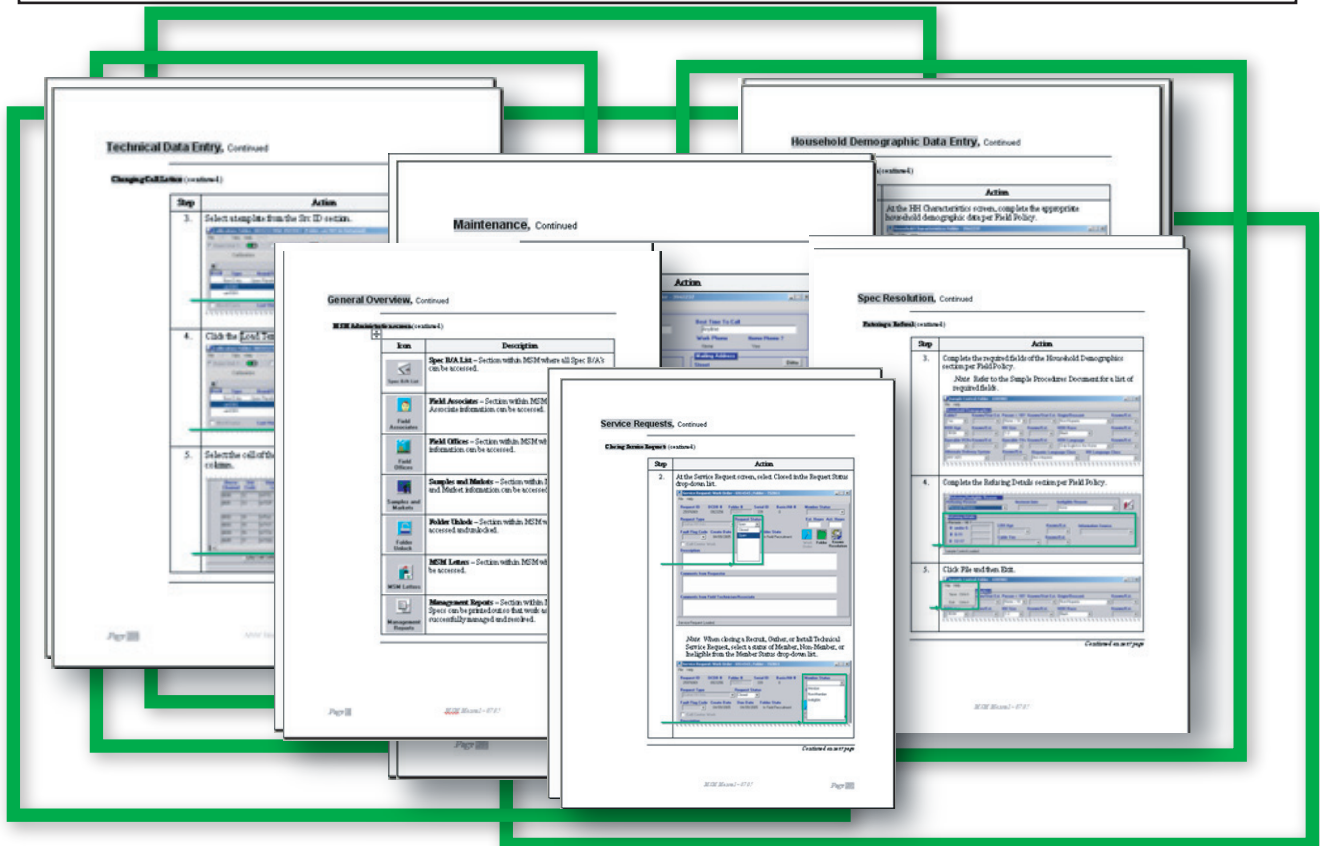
Technical Data Entry, Continued

Changing Call Letters (continued)

| Step | Action |
|---|---|
| 3. | Select a template from the Src ID section. |
| 4. | Click the Load Te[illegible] |
| 5. | Select the cell of the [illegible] column. |

Page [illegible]

Household Demographic Data Entry, Continued

(continued)

| Action |
|---|
| At the HH Characteristics screen, complete the appropriate household demographic data per Field Policy. |

Maintenance, Continued

| Action |
|---|

Best Time To Call

Work Phone

Home Phone ?

Mailing Address

Street

General Overview, Continued

MSM Administration screen (continued)

| Icon | Description |
|---|---|
| Spec B/A List | Spec B/A List – Section within MSM where all Spec B/A's can be accessed. |
| Field Associates | Field Associates – Section within MSM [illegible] Associate information can be accessed. |
| Field Offices | Field Offices – Section within MSM w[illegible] information can be accessed. |
| Samples and Markets | Samples and Markets – Section within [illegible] and Market information can be accessed. |
| Folder Unlock | Folder Unlock – Section within MSM w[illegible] accessed and unlocked. |
| MSM Letters | MSM Letters – Section within MSM w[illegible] be accessed. |
| Management Reports | Management Reports – Section within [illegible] Specs can be printed out so that work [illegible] successfully managed and resolved. |

Page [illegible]

MSM Manual – 07/07

Page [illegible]

Spec Resolution, Continued

Retuning a Refusal (continued)

| Step | Action |
|---|---|
| 3. | Complete the required fields of the Household Demographics section per Field Policy. Note: Refer to the Sample Procedures Document for a list of required fields. |
| 4. | Complete the Refusing Details section per Field Policy. |
| 5. | Click File and then Exit. |

Continued on next page

Service Requests, Continued

Closing Service Requests (continued)

| Step | Action |
|---|---|
| 2. | At the Service Request screen, select Closed in the Request Status drop-down list. Note: When closing a Recruit, Gather, or Install Technical Service Request, select a status of Member, Non-Member, or Ineligible from the Member Status drop-down list. |

Continued on next page

MSM Manual – 07/07

Page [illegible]